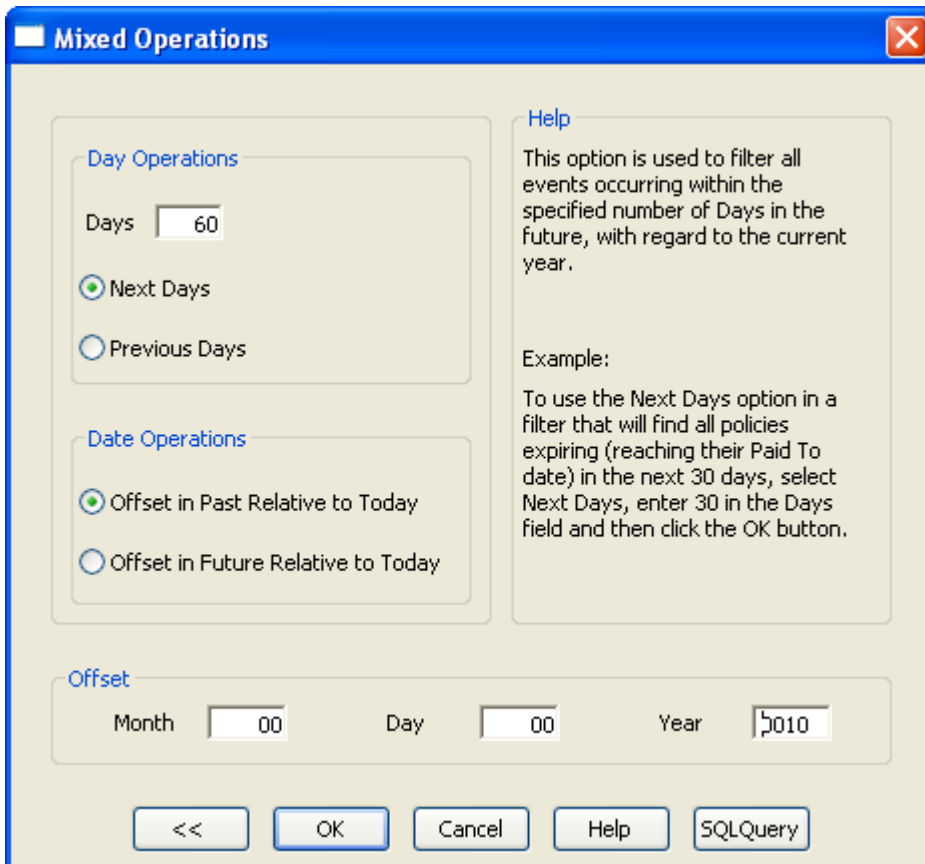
Mixed Operations

Day Operations

Days 60

Next Days

Previous Days

Date Operations

Offset in Past Relative to Today

Offset in Future Relative to Today

Help

This option is used to filter all events occurring within the specified number of Days in the future, with regard to the current year.

Example:

To use the Next Days option in a filter that will find all policies expiring (reaching their Paid To date) in the next 30 days, select Next Days, enter 30 in the Days field and then click the OK button.

Offset

Month 00 Day 00 Year 0010

<< OK Cancel Help SQLQuery